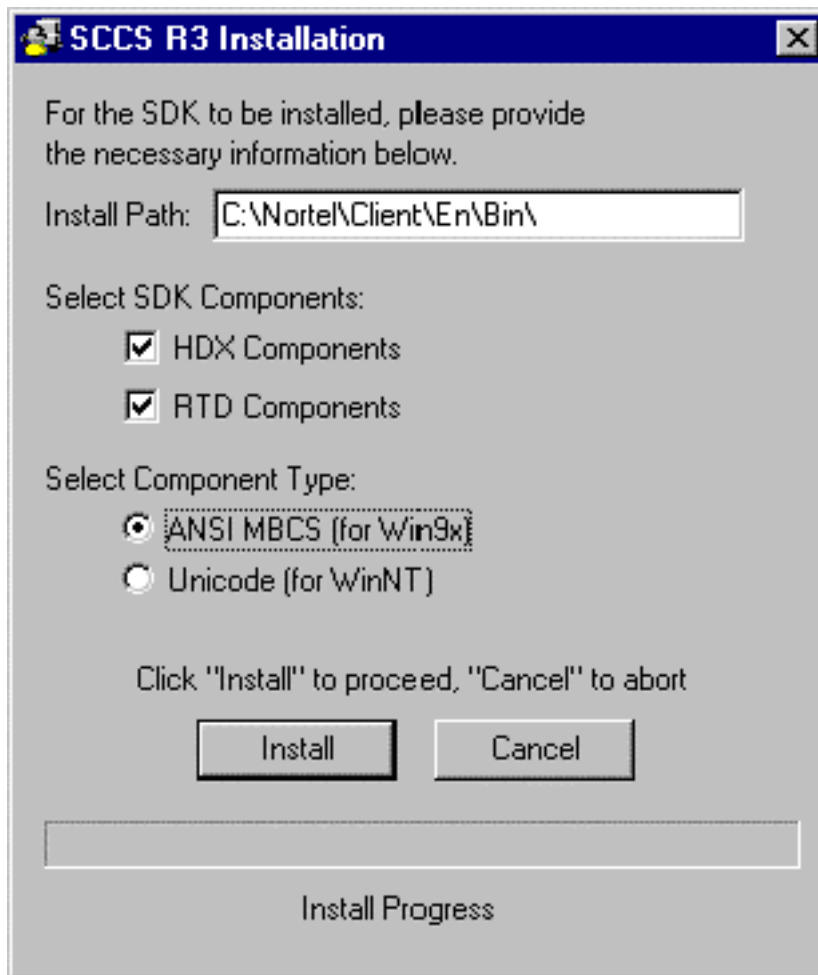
SCCS R3 Installation

For the SDK to be installed, please provide the necessary information below.

Install Path: C:\Nortel\Client\En\Bin\

Select SDK Components:

HDX Components

RTD Components

Select Component Type:

ANSI MBCS (for Win9x)

Unicode (for WinNT)

Click "Install" to proceed, "Cancel" to abort

Install

Cancel

Install Progress